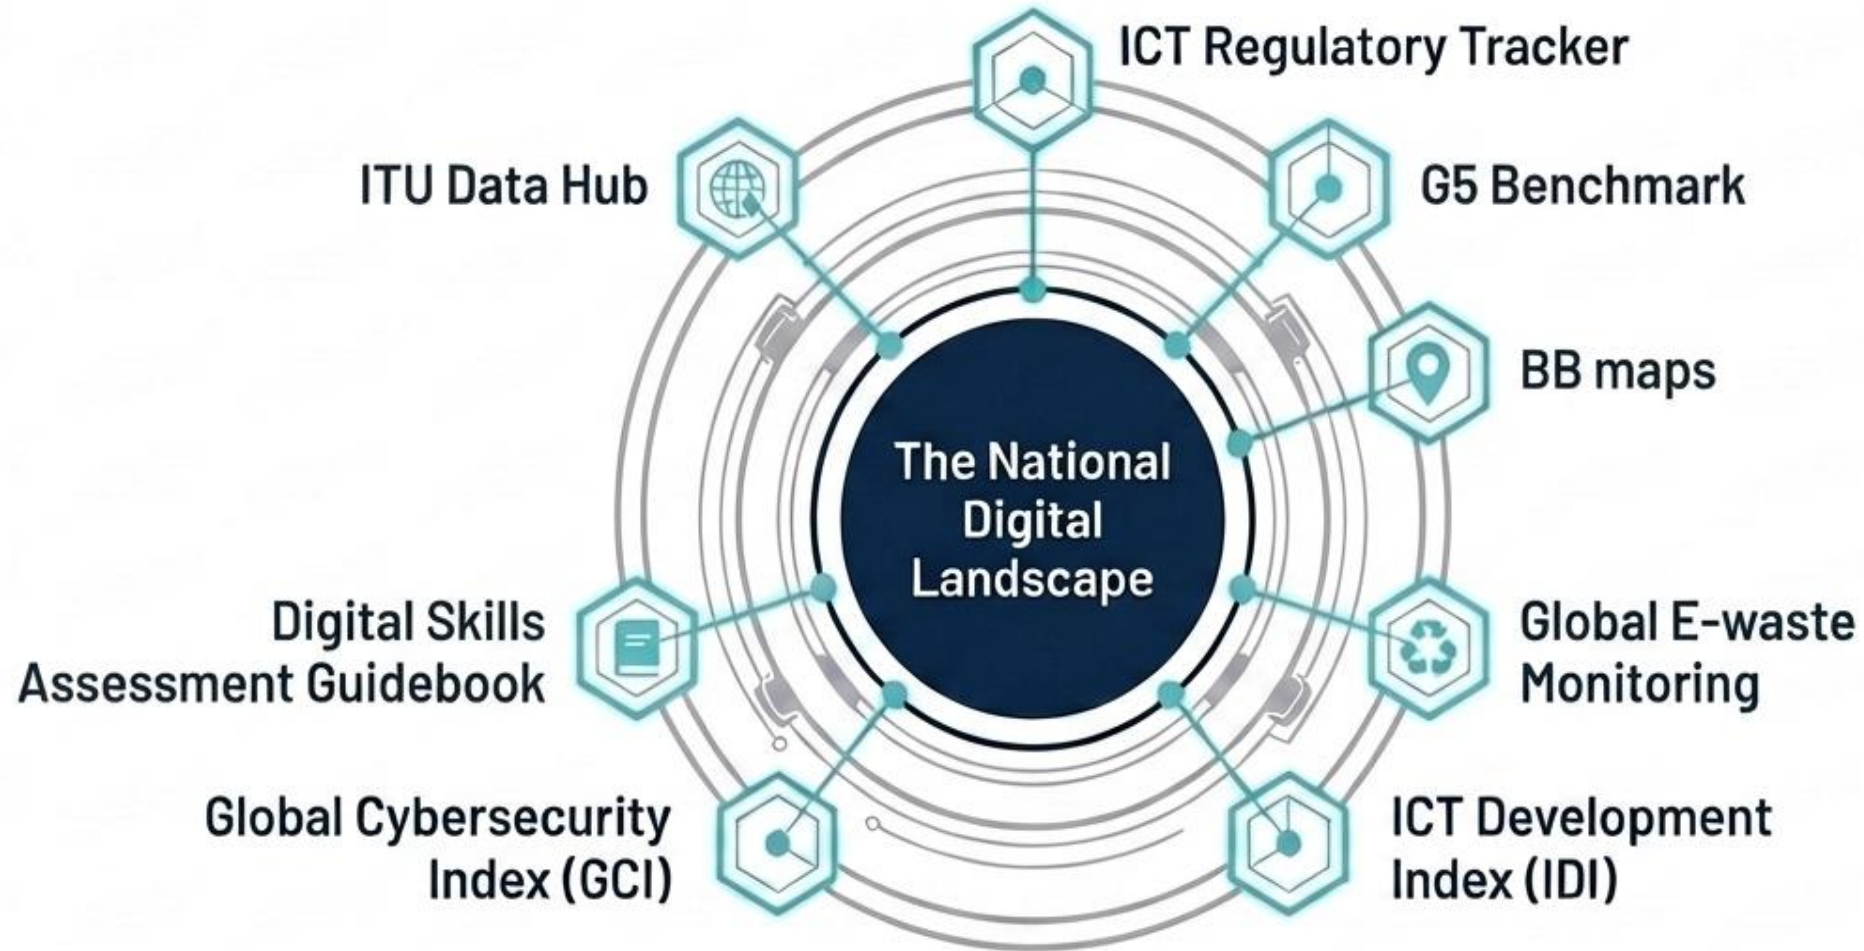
ICT Regulatory Tracker

ITU Data Hub

G5 Benchmark

BB maps

The National Digital Landscape

Digital Skills Assessment Guidebook

Global E-waste Monitoring

Global Cybersecurity Index (GCI)

ICT Development Index (IDI)